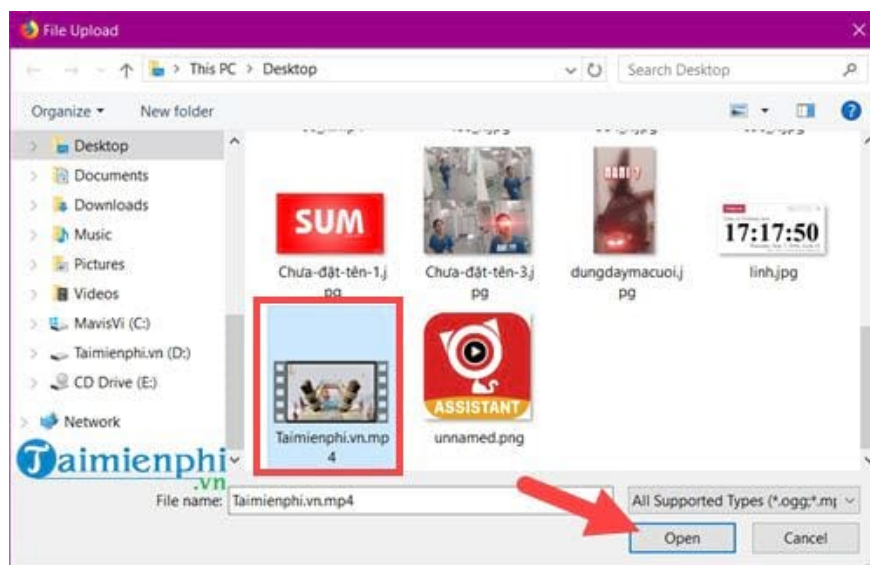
File Upload

This PC > Desktop

Search Desktop

Organize ▾ New folder

Desktop
Documents
Downloads
Music
Pictures
Videos
MavisVi (C:)
Taimienphi.vn (D:)
CD Drive (E:)
Network

SUM
Chưa-đặt-tên-1.jpg

Chưa-đặt-tên-3.jpg

dungdaymacuoi.jpg

17:17:50
linh.jpg

Taimienphi.vn.mp4

ASSISTANT
unnamed.png

Taimienphi.vn

File name: Taimienphi.vn.mp4

All Supported Types (*.ogg;*.m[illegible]

Open

Cancel